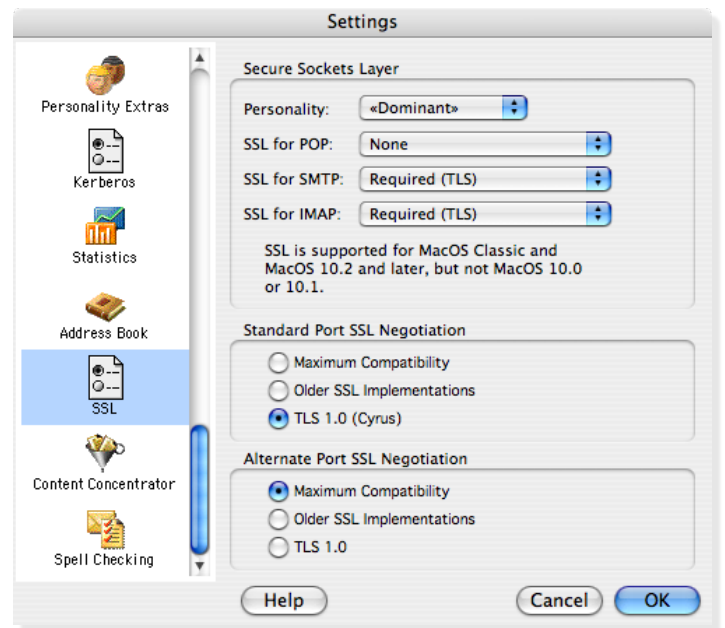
Settings

Personality Extras

Kerberos

Statistics

Address Book

SSL

Content Concentrator

Spell Checking

Secure Sockets Layer

Personality: «Dominant»

SSL for POP: None

SSL for SMTP: Required (TLS)

SSL for IMAP: Required (TLS)

SSL is supported for MacOS Classic and MacOS 10.2 and later, but not MacOS 10.0 or 10.1.

Standard Port SSL Negotiation

Maximum Compatibility

Older SSL Implementations

TLS 1.0 (Cyrus)

Alternate Port SSL Negotiation

Maximum Compatibility

Older SSL Implementations

TLS 1.0

Help

Cancel

OK